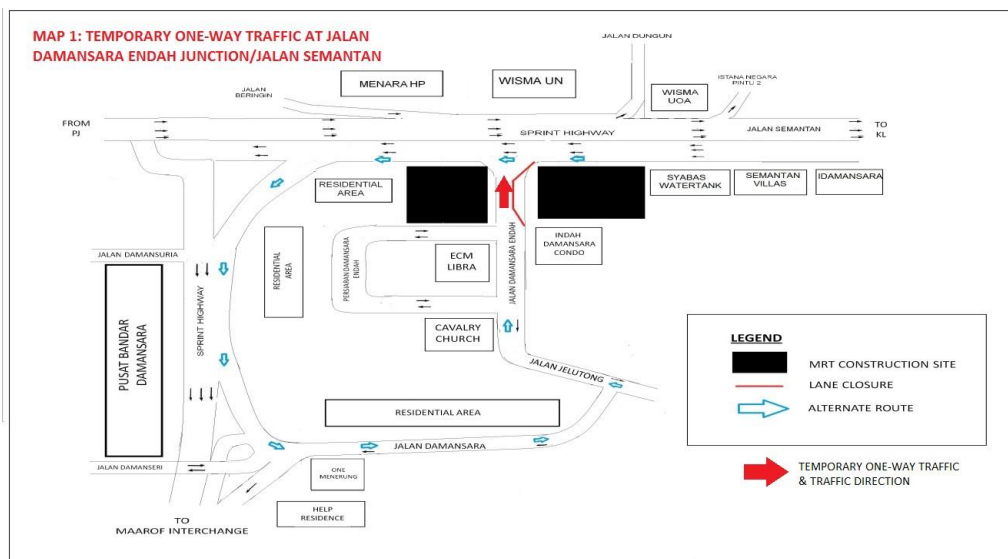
MAP 1: TEMPORARY ONE-WAY TRAFFIC AT JALAN DAMANSARA ENDAH JUNCTION/JALAN SEMANTAN

JALAN DUNGUN

ISTANA NEGARA PINTU 2

JALAN BERINGIN

MENARA HP

WISMA UN

WISMA UOA

FROM PJ

SPRINT HIGHWAY

JALAN SEMANTAN

TO KL

RESIDENTIAL AREA

SYABAS WATERTANK

SEMANTAN VILLAS

IDAMANSARA

ECM LIBRA

PERSIARAN DAMANSARA ENDAH

JALAN DAMANSARA ENDAH

INDAH DAMANSARA CONDO

JALAN DAMANSURIA

RESIDENTIAL AREA

SPRINT HIGHWAY

PUSAT BANDAR DAMANSARA

CAVALRY CHURCH

JALAN JELUTONG

LEGEND

MRT CONSTRUCTION SITE

LANE CLOSURE

ALTERNATE ROUTE

RESIDENTIAL AREA

JALAN DAMANSARA

JALAN DAMANSERI

ONE MENERUNG

TEMPORARY ONE-WAY TRAFFIC & TRAFFIC DIRECTION

HELP RESIDENCE

TO MAAROF INTERCHANGE